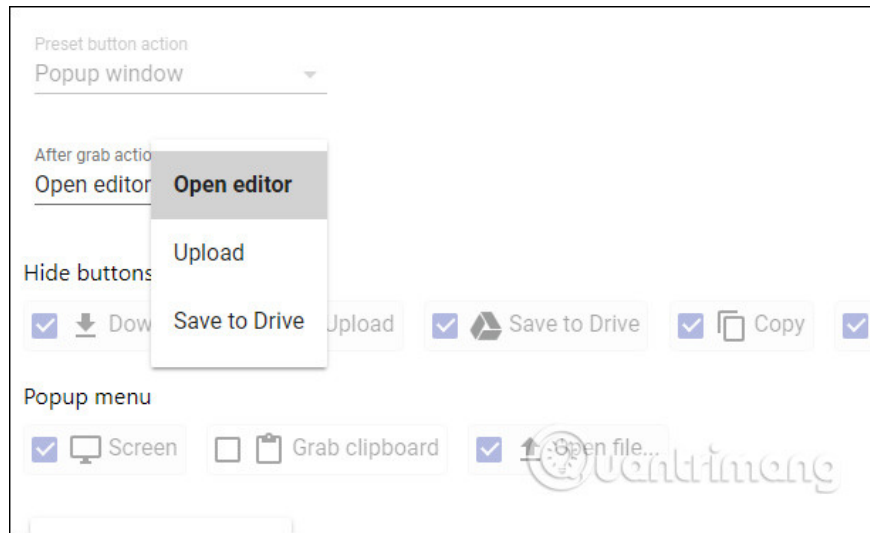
Preset button action
Popup window

After grab actio
Open editor

Open editor
Upload
Save to Drive

Hide buttons
Dow Upload Save to Drive Copy

Popup menu
Screen Grab clipboard Open file...

uantrimang